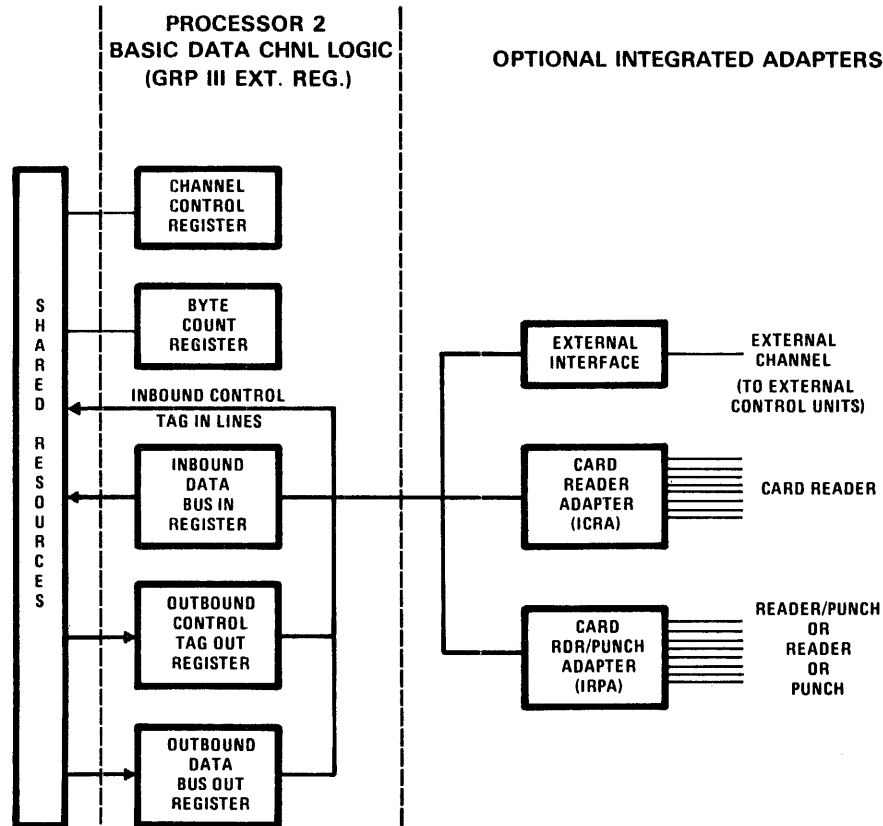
PROCESSOR 2
BASIC DATA CHNL LOGIC
(GRP III EXT. REG.)

OPTIONAL INTEGRATED ADAPTERS

SHARED RESOURCES

CHANNEL CONTROL REGISTER

BYTE COUNT REGISTER

INBOUND CONTROL TAG IN LINES

INBOUND DATA BUS IN REGISTER

OUTBOUND CONTROL TAG OUT REGISTER

OUTBOUND DATA BUS OUT REGISTER

EXTERNAL INTERFACE

EXTERNAL CHANNEL
(TO EXTERNAL CONTROL UNITS)

CARD READER ADAPTER (ICRA)

CARD READER

CARD RDR/PUNCH ADAPTER (IRPA)

READER/PUNCH OR READER OR PUNCH